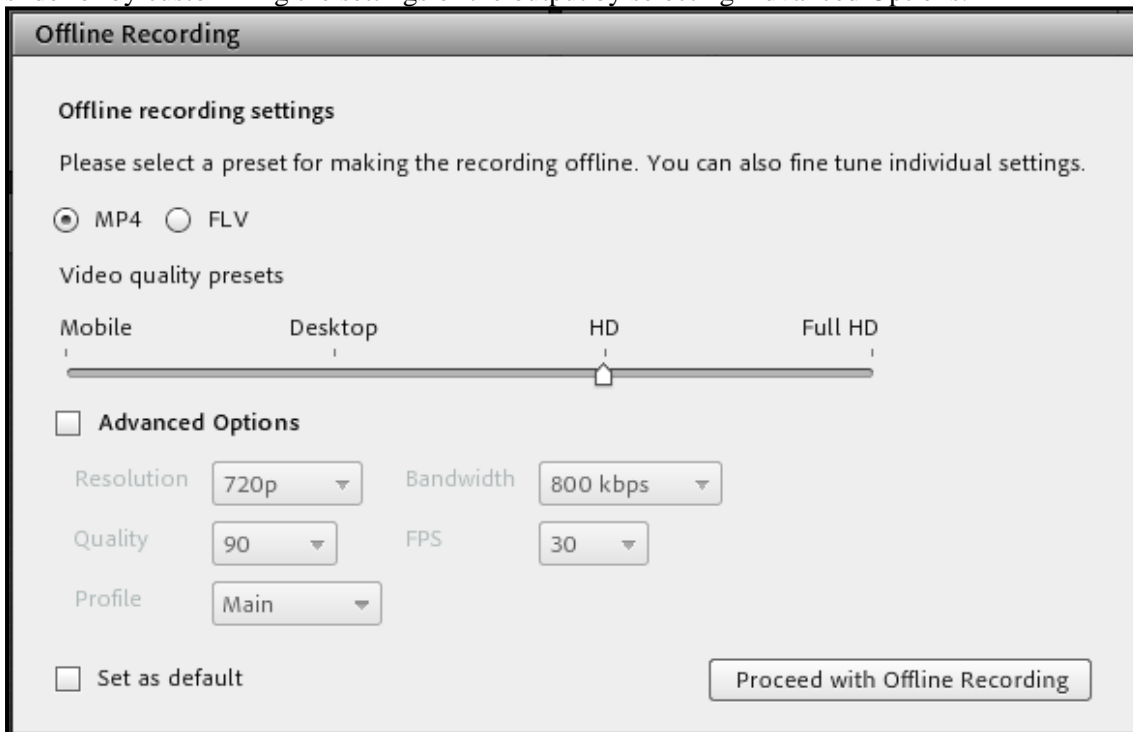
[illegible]

Offline Recording

Offline recording settings

Please select a preset for making the recording offline. You can also fine tune individual settings.

MP4 FLV

Video quality presets

Mobile Desktop HD Full HD

Advanced Options

Resolution 720p Bandwidth 800 kbps

Quality 90 FPS 30

Profile Main

Set as default

Proceed with Offline Recording